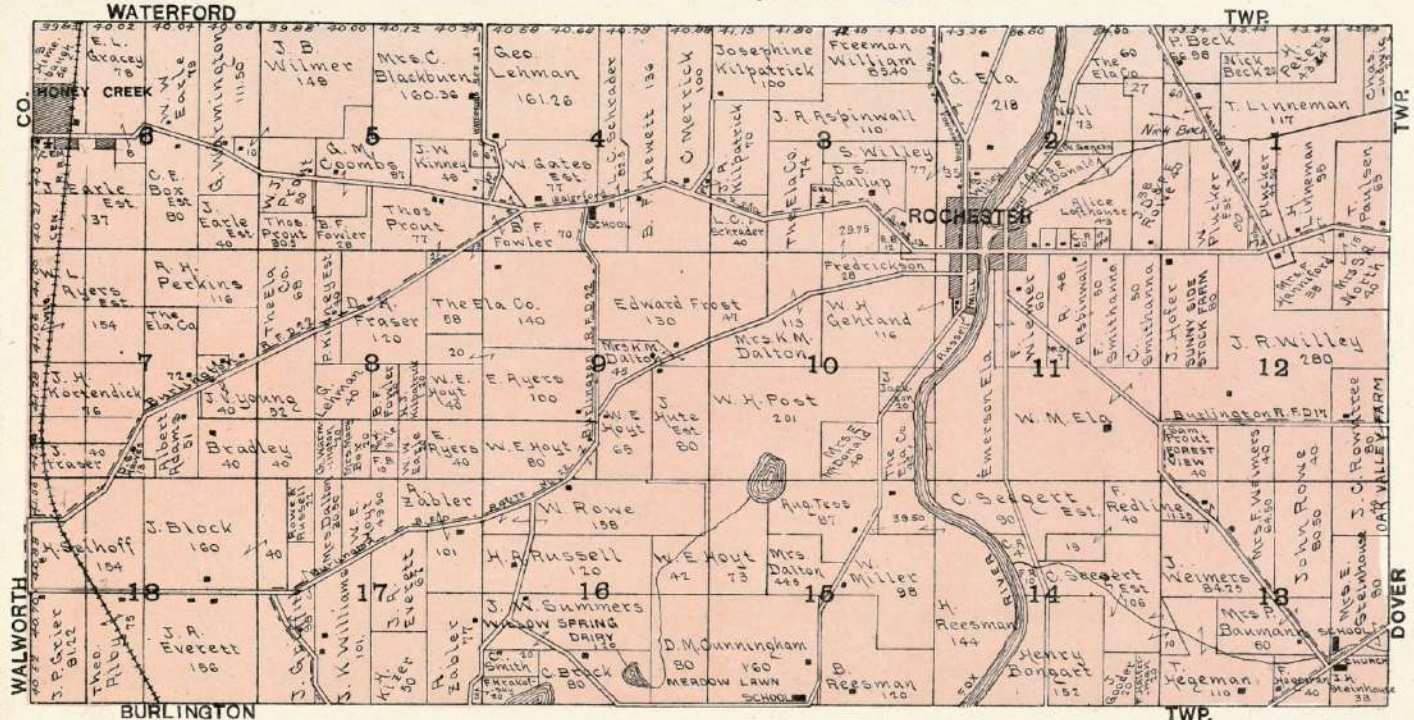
WATERFORD
TWP.
CO.
TWP.
HONEY CREEK
E. L. Gracey 78
J. B. Wilmer 149
Mrs. C. Blackburn 160.36
Geo. Lehman 161.26
L. C. Schrader
Hewett 136
C. Merrick 100
Josephine Kilpatrick 100
Freeman William 85.40
G. Ela 218
P. Beck
Nick Beck
H. Peters
T. Linneman 117
6
5
4
3
2
1
J. R. Aspinwall 110
G. M. Coombs 87
J. W. Kinney 48
W. Gates Est. 77
S. Willey 77
D. S. Gallup
J. Earle Est. 137
C. E. Box Est. 80
J. Earle Est.
Thos. Prout 305
B. F. Fowler 28
Thos. Prout 77
B. F. Fowler 70
SCHOOL
L. C. Schrader 40
The Ela Co.
ROCHESTER
Alice Lofthouse
T. Paulsen
Fredrickson 28
W. L. Ayers Est. 154
R. H. Perkins 116
The Ela Co.
D. A. Fraser 120
The Ela Co. 58
The Ela Co. 140
Edward Frost 130
W. H. Gehrand 116
Mrs K. M. Dalton
Mrs K. M. Dalton 45
J. R. Willey 280
Sunny Side Stock Farm
7
8
9
10
11
12
J. H. Kortendick 56
J. Fraser
Albert Adams 51
Bradley 40
J. Young
W. E. Hoyt 40
E. Ayers 100
E. Ayers 40
W. E. Hoyt 80
W. E. Hoyt 65
J. Hute Est. 80
W. H. Post 201
W. M. Ela
Burlington R. F. D. 17
Sam Prout Forest View
Oak Valley Farm
J. C. Rowntree
A. Zabler
W. Rowe 158
Aug. Tess 87
C. Seegert Est. 90
F. Redline 40
H. Selhoff 154
J. Block 160
H. R. Russell 120
W. E. Hoyt 42
W. E. Hoyt 73
Mrs. Dalton 44.5
W. Miller 98
C. Seegert Est. 105
J. Weimers 84.25
John Rowe 80.50
18
17
16
15
14
13
WALWORTH
J. R. Everett 156
J. W. Summers
WILLOW SPRING DAIRY
D. M. Cunningham 160
MEADOW LAWN SCHOOL
B. Reesman 120
H. Reesman 144
Henry Bongart 152
FOX RIVER
T. Hegeman 110
Mrs. P. Baumann 60
SCHOOL
CHURCH
J. H. Steinhouse
DOVER
TWP.
C. Brock 80
Smith
Theo. Ribe
J. P. Grier 81.22
Everett
Zabler
BURLINGTON